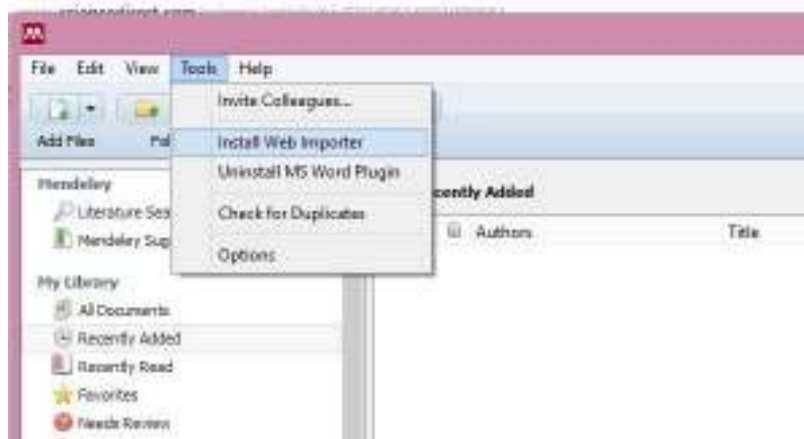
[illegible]

File Edit View Tools Help

Add Files Fo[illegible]

Invite Colleagues...
Install Web Importer
Uninstall MS Word Plugin
Check for Duplicates
Options

Mendeley
Literature Sea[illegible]
Mendeley Sup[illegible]

My Library
All Documents
Recently Added
Recently Read
Favorites
Needs Review

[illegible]cently Added
Authors
Title